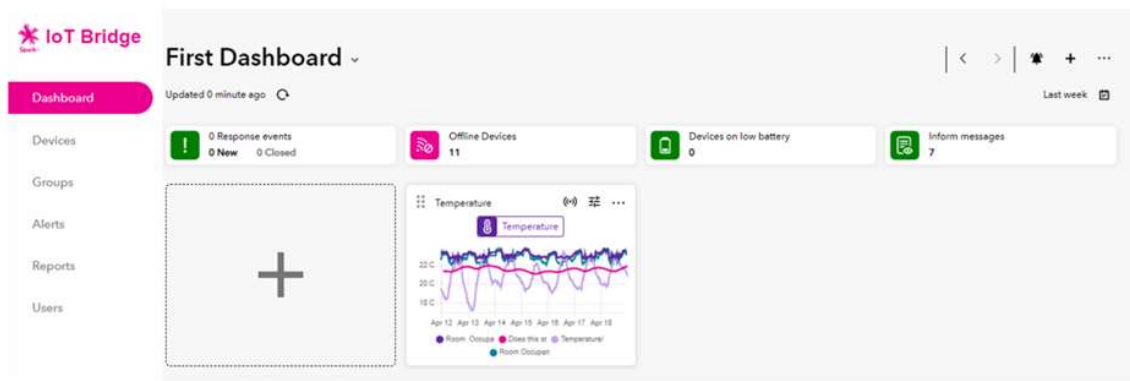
IoT Bridge
Spark

Dashboard
Devices
Groups
Alerts
Reports
Users

First Dashboard

Updated 0 minute ago

Last week

0 Response events
0 New 0 Closed

Offline Devices
11

Devices on low battery
0

Inform messages
7

Temperature

Temperature

22 C
20 C
18 C

Apr 12 Apr 13 Apr 14 Apr 15 Apr 16 Apr 17 Apr 18

Room Occupa Does this st Temperature/
Room Occupan